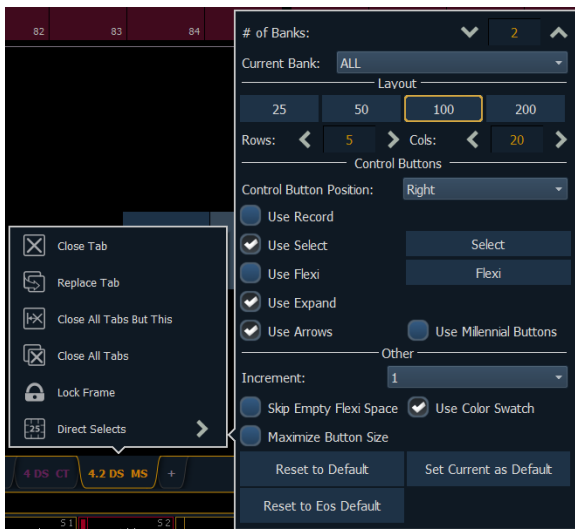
82
83
84

Close Tab
Replace Tab
Close All Tabs But This
Close All Tabs
Lock Frame
25
Direct Selects

4 DS CT
4.2 DS MS
+

S1
S2

# of Banks:
2
Current Bank:
ALL
Layout
25
50
100
200
Rows:
5
Cols:
20
Control Buttons
Control Button Position:
Right
Use Record
Use Select
Select
Use Flexi
Flexi
Use Expand
Use Arrows
Use Millennial Buttons
Other
Increment:
1
Skip Empty Flexi Space
Use Color Swatch
Maximize Button Size
Reset to Default
Set Current as Default
Reset to Eos Default